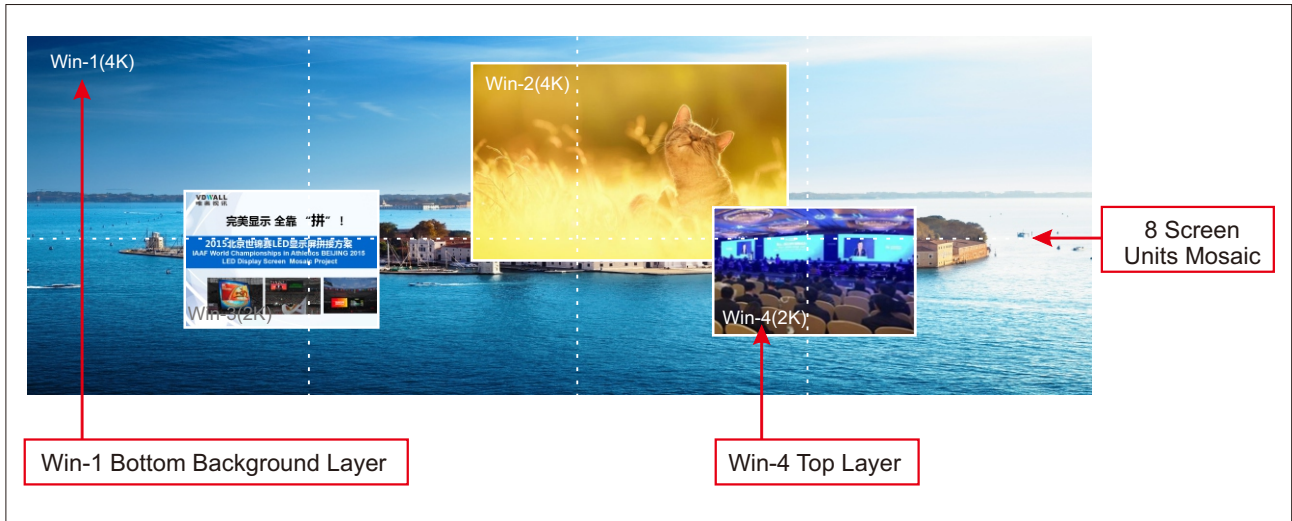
Win-1(4K)

Win-2(4K)

VDWALL

完美显示 全靠“拼”！

2015北京世锦赛LED显示屏拼接方案

IAAF World Championships in Athletics BEIJING 2015 LED Display Screen Mosaic Project

Win-3(2K)

Win-4(2K)

8 Screen Units Mosaic

Win-1 Bottom Background Layer

Win-4 Top Layer